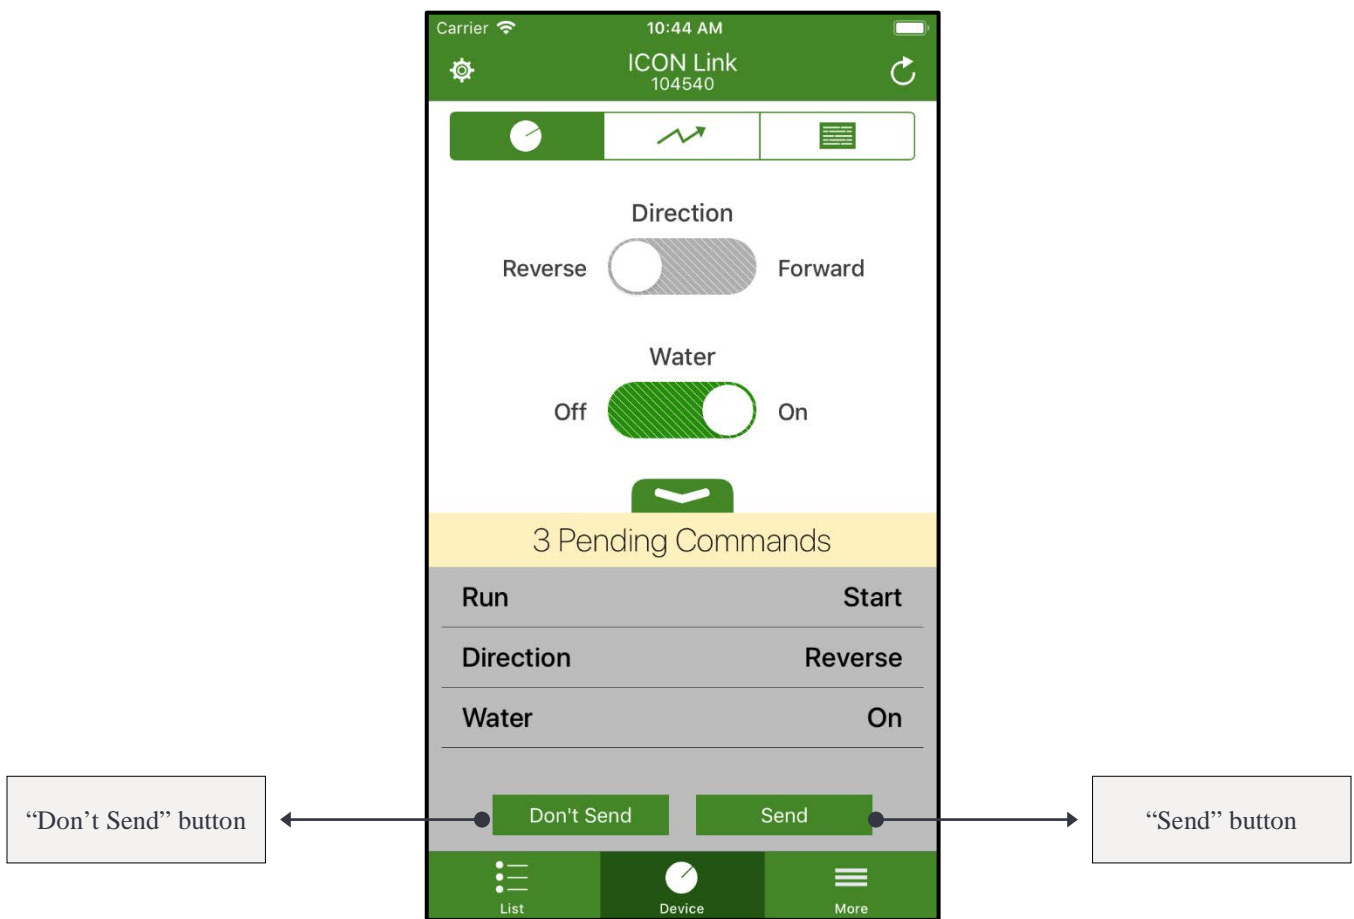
Carrier 10:44 AM

ICON Link
104540

Direction
Reverse Forward

Water
Off On

3 Pending Commands

Run Start

Direction Reverse

Water On

“Don’t Send” button

Don't Send

Send

“Send” button

List

Device

More